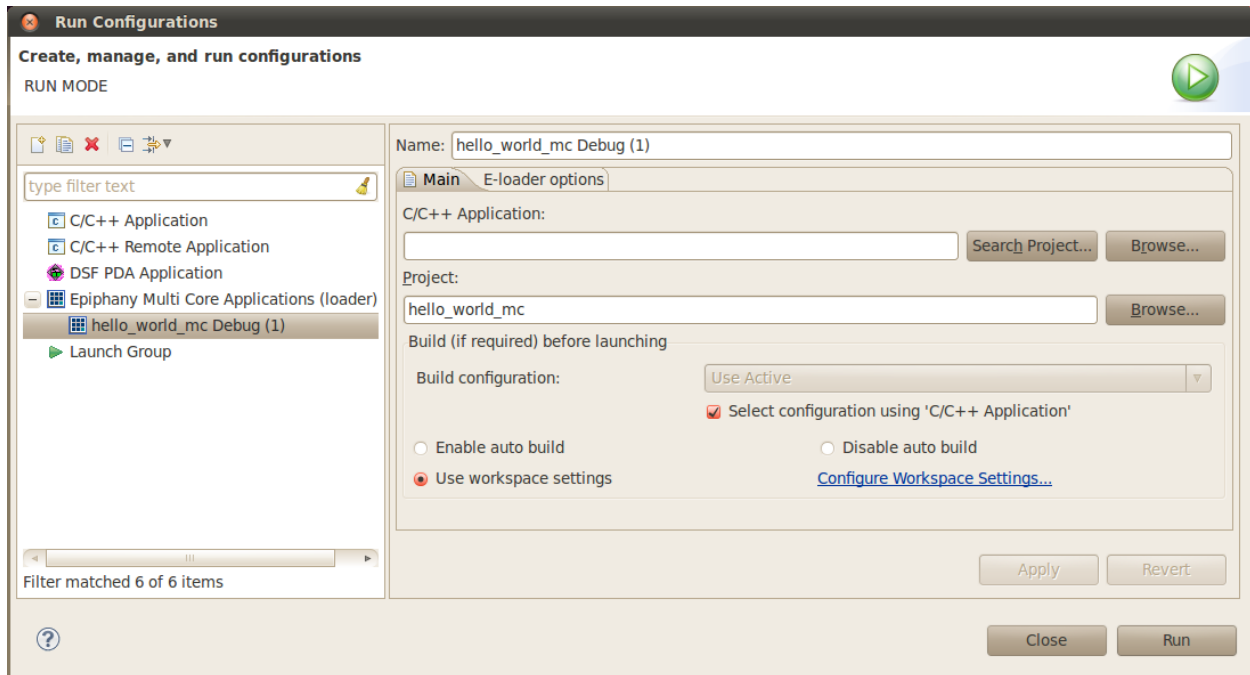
Run Configurations

Create, manage, and run configurations

RUN MODE

type filter text

C/C++ Application

C/C++ Remote Application

DSF PDA Application

Epiphany Multi Core Applications (loader)

hello_world_mc Debug (1)

Launch Group

Filter matched 6 of 6 items

Name: hello_world_mc Debug (1)

Main

E-loader options

C/C++ Application:

Search Project...

Browse...

Project:

hello_world_mc

Browse...

Build (if required) before launching

Build configuration:

Use Active

Select configuration using 'C/C++ Application'

Enable auto build

Disable auto build

Use workspace settings

Configure Workspace Settings...

Apply

Revert

Close

Run